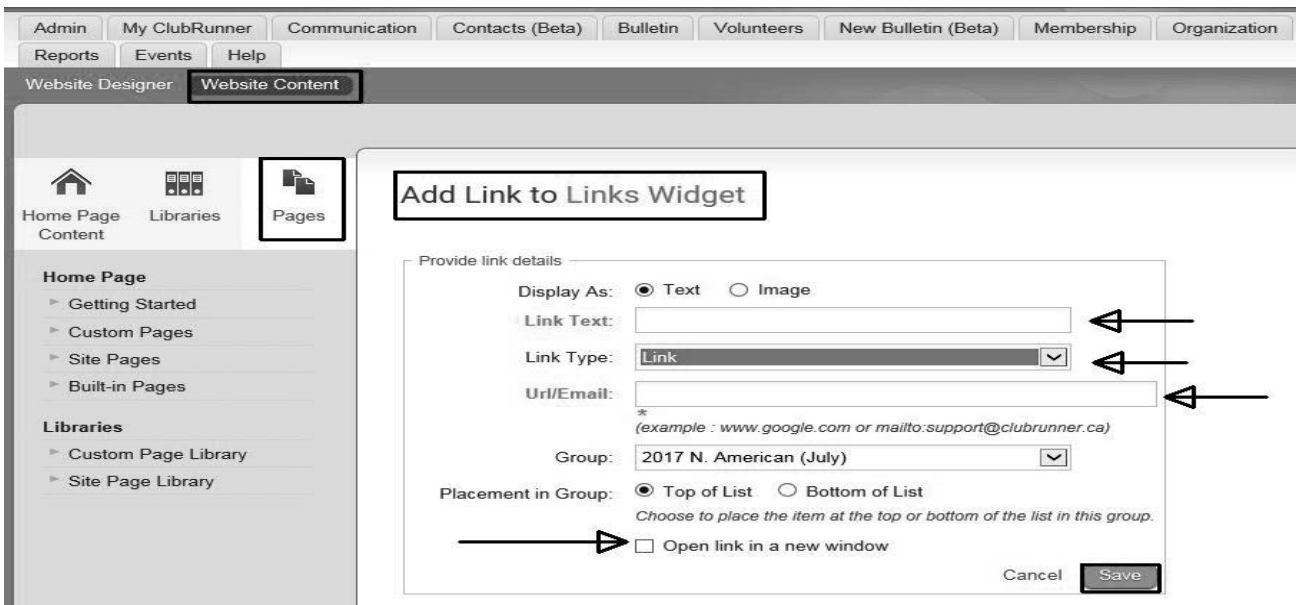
Admin | My ClubRunner | Communication | Contacts (Beta) | Bulletin | Volunteers | New Bulletin (Beta) | Membership | Organization
Reports | Events | Help

Website Designer | Website Content

Home Page Content | Libraries | Pages

Home Page
Getting Started
Custom Pages
Site Pages
Built-in Pages

Libraries
Custom Page Library
Site Page Library

Add Link to Links Widget

Provide link details

Display As: Text Image

Link Text:

Link Type: Link

Url/Email:
*
(example : www.google.com or mailto:support@clubrunner.ca)

Group: 2017 N. American (July)

Placement in Group: Top of List Bottom of List
Choose to place the item at the top or bottom of the list in this group.

Open link in a new window

Cancel Save